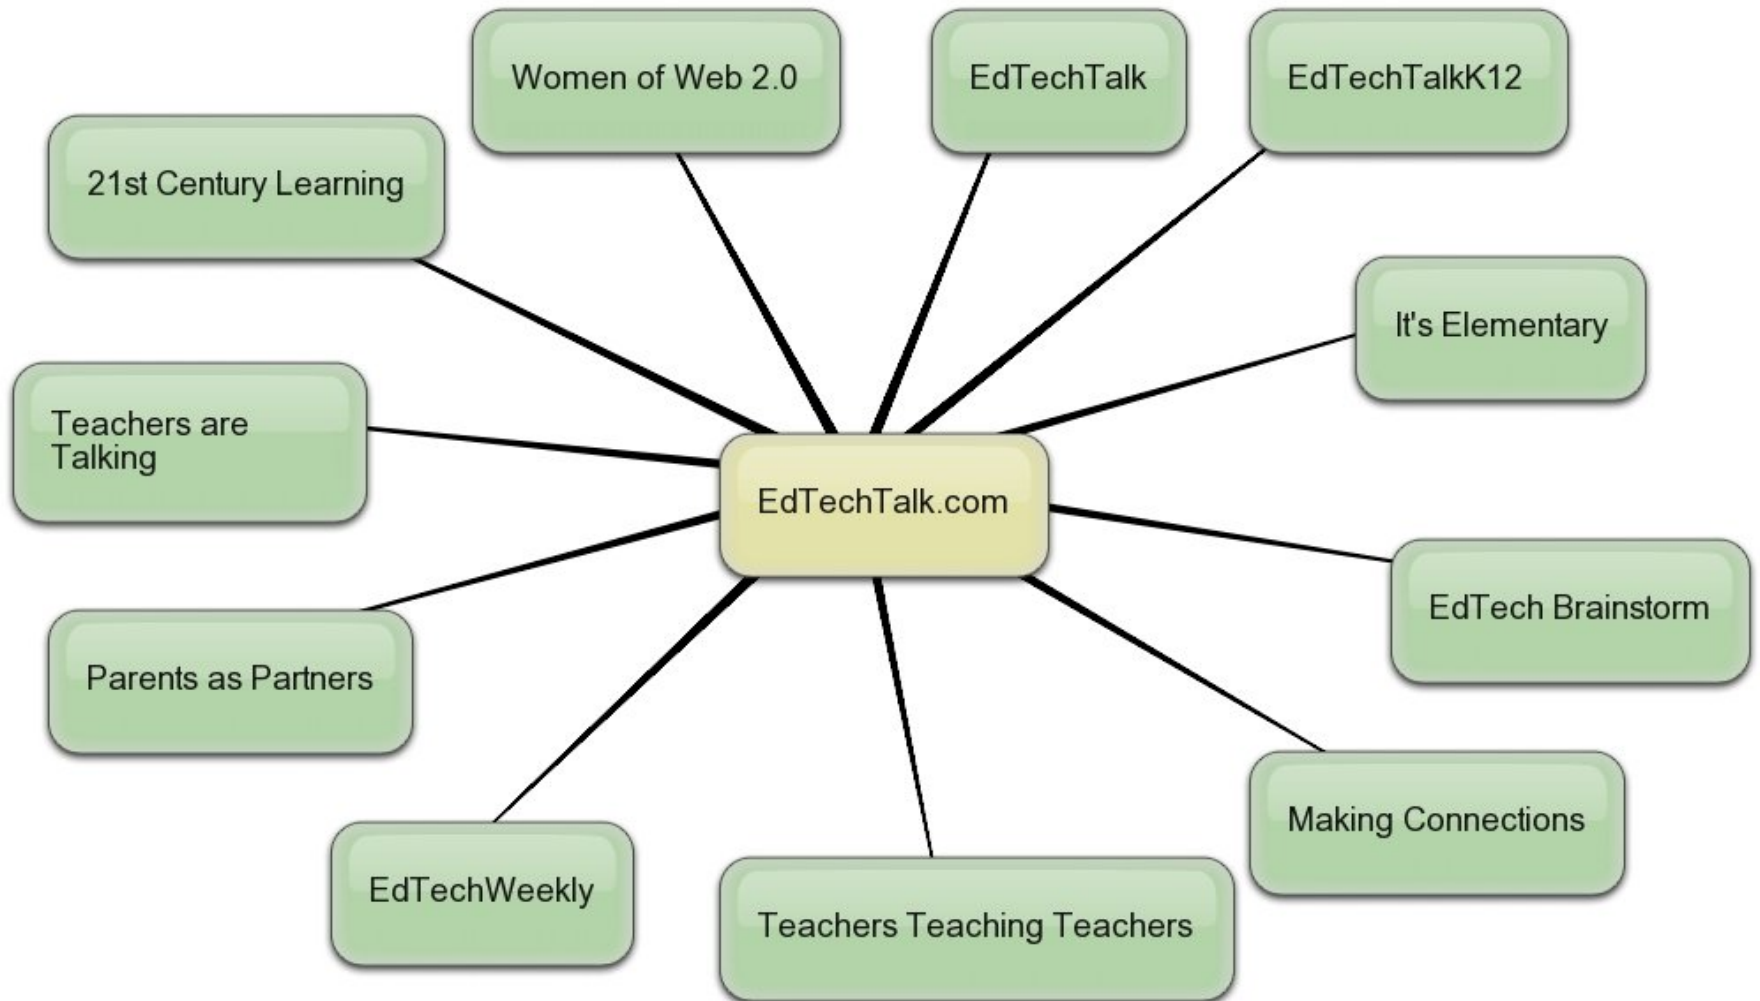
Women of Web 2.0

EdTechTalk

EdTechTalkK12

21st Century Learning

It's Elementary

Teachers are Talking

EdTechTalk.com

EdTech Brainstorm

Parents as Partners

Making Connections

EdTechWeekly

Teachers Teaching Teachers